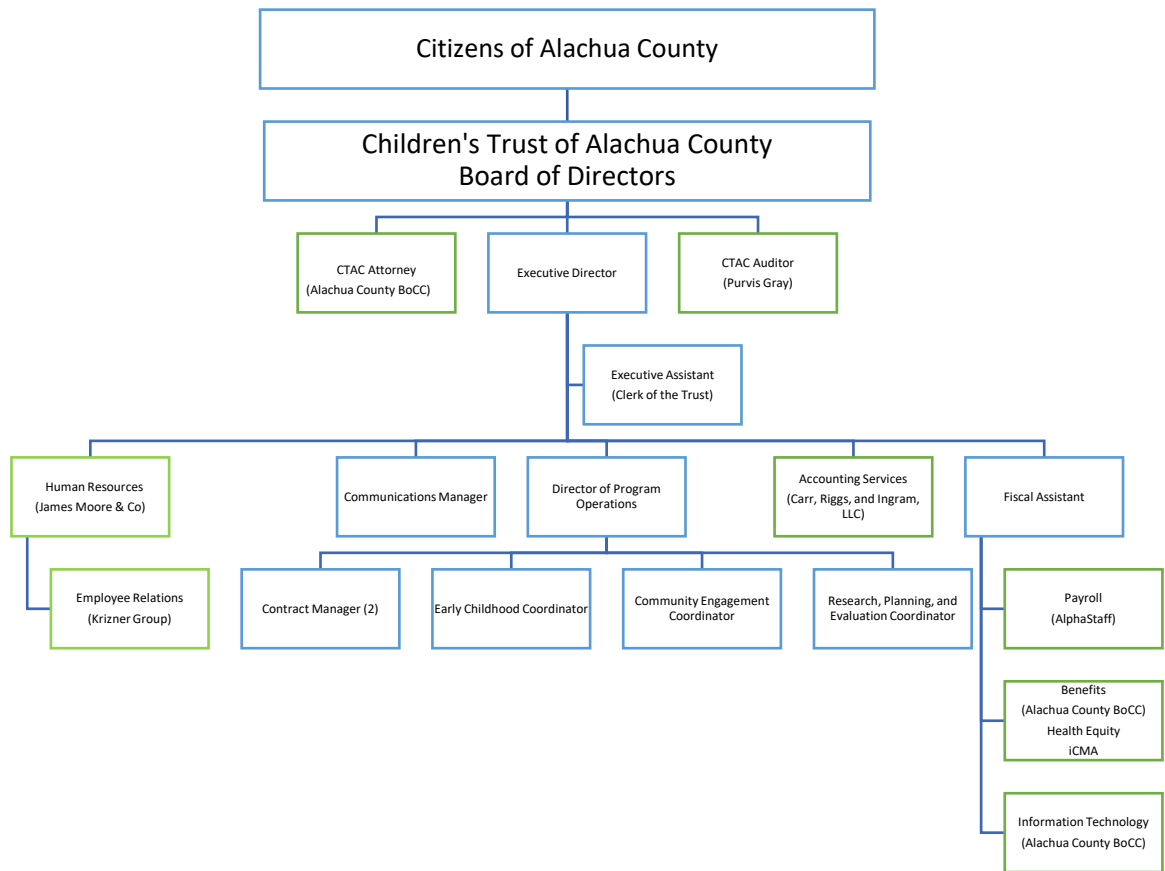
Citizens of Alachua County

Children's Trust of Alachua County
Board of Directors

CTAC Attorney
(Alachua County BoCC)

Executive Director

CTAC Auditor
(Purvis Gray)

Executive Assistant
(Clerk of the Trust)

Human Resources
(James Moore & Co)

Communications Manager

Director of Program Operations

Accounting Services
(Carr, Riggs, and Ingram, LLC)

Fiscal Assistant

Employee Relations
(Krizner Group)

Contract Manager (2)

Early Childhood Coordinator

Community Engagement Coordinator

Research, Planning, and Evaluation Coordinator

Payroll
(AlphaStaff)

Benefits
(Alachua County BoCC)
Health Equity
iCMA

Information Technology
(Alachua County BoCC)